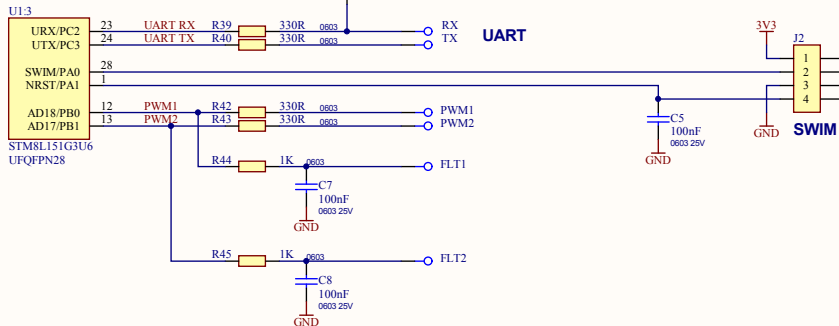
U1:3

URX/PC2 23 UART RX R39 330R 0603 RX
UTX/PC3 24 UART TX R40 330R 0603 TX

UART

SWIM/PA0 28
NRST/PA1 1

AD18/PB0 12 PWM1 R42 330R 0603 PWM1
AD17/PB1 13 PWM2 R43 330R 0603 PWM2

STM8L151G3U6
UFQFPN28

R44 1K 0603 FLT1
C7
100nF
0603 25V
GND

R45 1K 0603 FLT2
C8
100nF
0603 25V
GND

C5
100nF
0603 25V
GND

3V3
J2
1
2
3
4
GND
SWIM